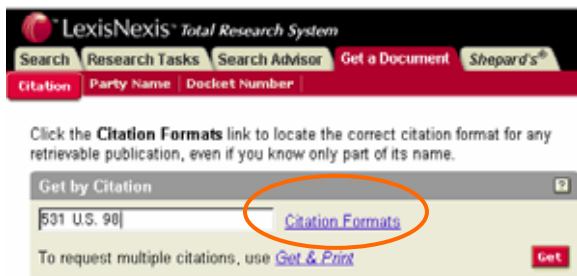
LexisNexis® Total Research System

Search | Research Tasks | Search Advisor | Get a Document | Shepard's®

Citation | Party Name | Docket Number

Click the **Citation Formats** link to locate the correct citation format for any retrievable publication, even if you know only part of its name.

Get by Citation

?

531 U.S. 98

Citation Formats

To request multiple citations, use Get & Print

Get